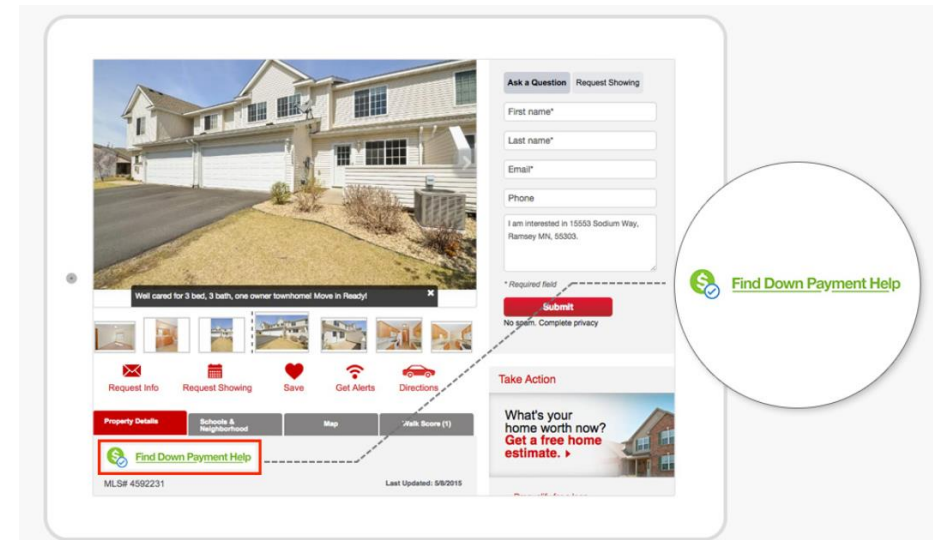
Ask a Question Request Showing

First name*

Last name*

Email*

Phone

I am interested in 15553 Sodium Way, Ramsey MN, 55303.

* Required field

Submit

No spam. Complete privacy

Find Down Payment Help

Well cared for 3 bed, 3 bath, one owner townhome! Move in Ready!

Request Info Request Showing Save Get Alerts Directions

Take Action

What's your home worth now? Get a free home estimate. ▸

Property Details Schools & Neighborhood Map Walk Score (1)

Find Down Payment Help

MLS# 4592231

Last Updated: 5/8/2015